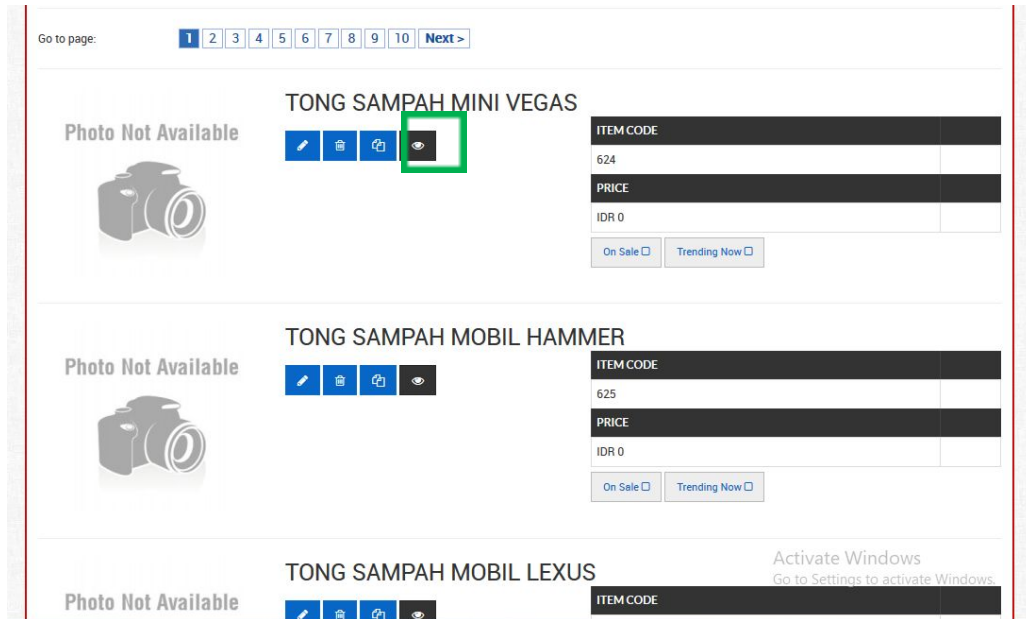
Go to page: 1 2 3 4 5 6 7 8 9 10 Next >

Photo Not Available

TONG SAMPAH MINI VEGAS

| ITEM CODE | |
|---|---|
| 624 | |
| PRICE | |
| IDR 0 | |

On Sale ☐ Trending Now ☐

Photo Not Available

TONG SAMPAH MOBIL HAMMER

| ITEM CODE | |
|---|---|
| 625 | |
| PRICE | |
| IDR 0 | |

On Sale ☐ Trending Now ☐

Photo Not Available

TONG SAMPAH MOBIL LEXUS

| ITEM CODE | |
|---|---|

Activate Windows
Go to Settings to activate Windows.